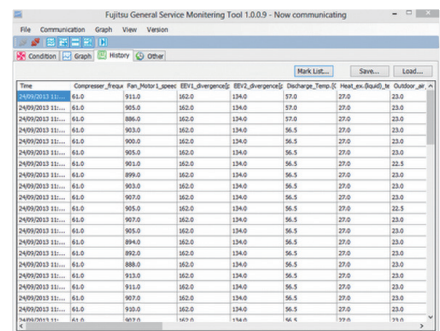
Fujitsu General Service Monitering Tool 1.0.0.9 - Now communicating

File Communication Graph View Version

Condition Graph History Other

Mark List... Save... Load...

| Time | Compresser_freque | Fan_Motor1_speec | EEV1_divergence(| EEV2_divergence(| Discharge_Temp.(C | Heat_ex.(liquid)_te | Outdoor_air_ |
|---|---|---|---|---|---|---|---|
| 24/09/2013 11:... | 61.0 | 911.0 | 162.0 | 134.0 | 57.0 | 27.0 | 23.0 |
| 24/09/2013 11:... | 61.0 | 905.0 | 162.0 | 134.0 | 57.0 | 27.0 | 23.0 |
| 24/09/2013 11:... | 61.0 | 886.0 | 162.0 | 134.0 | 57.0 | 27.0 | 23.0 |
| 24/09/2013 11:... | 61.0 | 903.0 | 162.0 | 134.0 | 56.5 | 27.0 | 23.0 |
| 24/09/2013 11:... | 61.0 | 900.0 | 162.0 | 134.0 | 56.5 | 27.0 | 23.0 |
| 24/09/2013 11:... | 61.0 | 905.0 | 162.0 | 134.0 | 56.5 | 27.0 | 23.0 |
| 24/09/2013 11:... | 61.0 | 901.0 | 162.0 | 134.0 | 56.5 | 27.0 | 22.5 |
| 24/09/2013 11:... | 61.0 | 899.0 | 162.0 | 134.0 | 56.5 | 27.0 | 23.0 |
| 24/09/2013 11:... | 61.0 | 903.0 | 162.0 | 134.0 | 56.5 | 27.0 | 23.0 |
| 24/09/2013 11:... | 61.0 | 907.0 | 162.0 | 134.0 | 56.5 | 27.0 | 23.0 |
| 24/09/2013 11:... | 61.0 | 905.0 | 162.0 | 134.0 | 56.5 | 27.0 | 22.5 |
| 24/09/2013 11:... | 61.0 | 907.0 | 162.0 | 134.0 | 56.5 | 27.0 | 23.0 |
| 24/09/2013 11:... | 61.0 | 905.0 | 162.0 | 134.0 | 56.5 | 27.0 | 23.0 |
| 24/09/2013 11:... | 61.0 | 894.0 | 162.0 | 134.0 | 56.5 | 27.0 | 23.0 |
| 24/09/2013 11:... | 61.0 | 892.0 | 162.0 | 134.0 | 56.5 | 27.0 | 23.0 |
| 24/09/2013 11:... | 61.0 | 888.0 | 162.0 | 134.0 | 56.5 | 27.0 | 23.0 |
| 24/09/2013 11:... | 61.0 | 913.0 | 162.0 | 134.0 | 56.5 | 27.0 | 23.0 |
| 24/09/2013 11:... | 61.0 | 911.0 | 162.0 | 134.0 | 56.5 | 27.0 | 23.0 |
| 24/09/2013 11:... | 61.0 | 907.0 | 162.0 | 134.0 | 56.5 | 27.0 | 23.0 |
| 24/09/2013 11:... | 61.0 | 910.0 | 162.0 | 134.0 | 56.5 | 27.0 | 23.0 |
| 24/09/2013 11:... | 61.0 | 907.0 | 162.0 | 134.0 | 56.5 | 27.0 | 23.0 |